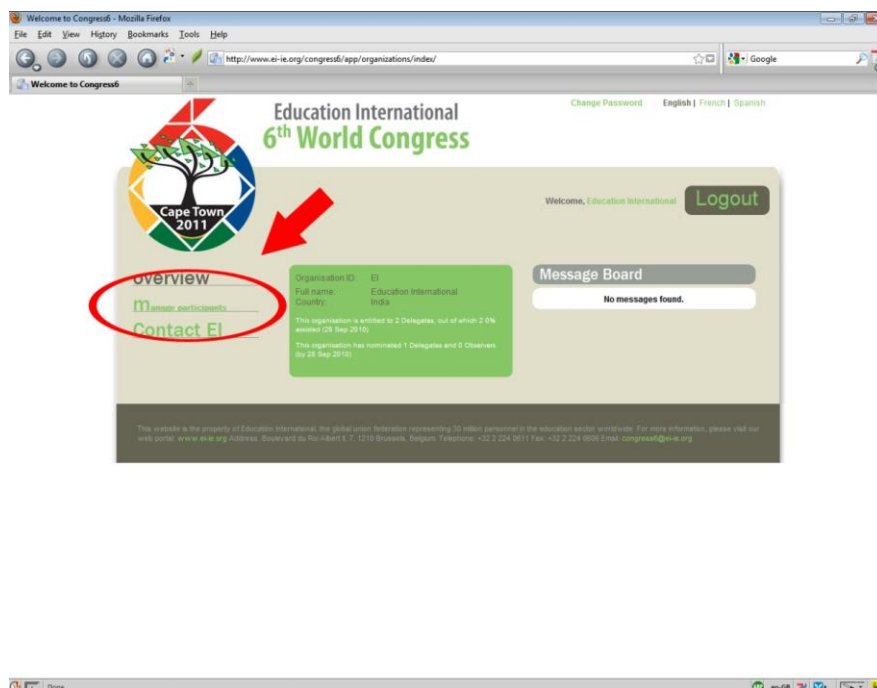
Welcome to Congress6 - Mozilla Firefox

File Edit View History Bookmarks Tools Help

http://www.ei-ie.org/congress6/app/organizations/index/

Google

Welcome to Congress6

Education International
6th World Congress

Change Password English | French | Spanish

Cape Town
2011

Welcome, Education International

Logout

Overview

Manage participants

Contact EI

Organisation ID: EI
Full name: Education International
Country: India

This organisation is entitled to 2 Delegates, out of which 2 0% assisted (28 Sep 2010)

This organisation has nominated 1 Delegates and 0 Observers (by 28 Sep 2010)

Message Board

No messages found.

This website is the property of Education International, the global union federation representing 30 million personnel in the education sector worldwide. For more information, please visit our web portal: www.ei-ie.org Address: Boulevard du Roi Albert II, 5, 1210 Brussels, Belgium. Telephone: +32 2 224 0611 Fax: +32 2 224 0606 Email: congress6@ei-ie.org

Done